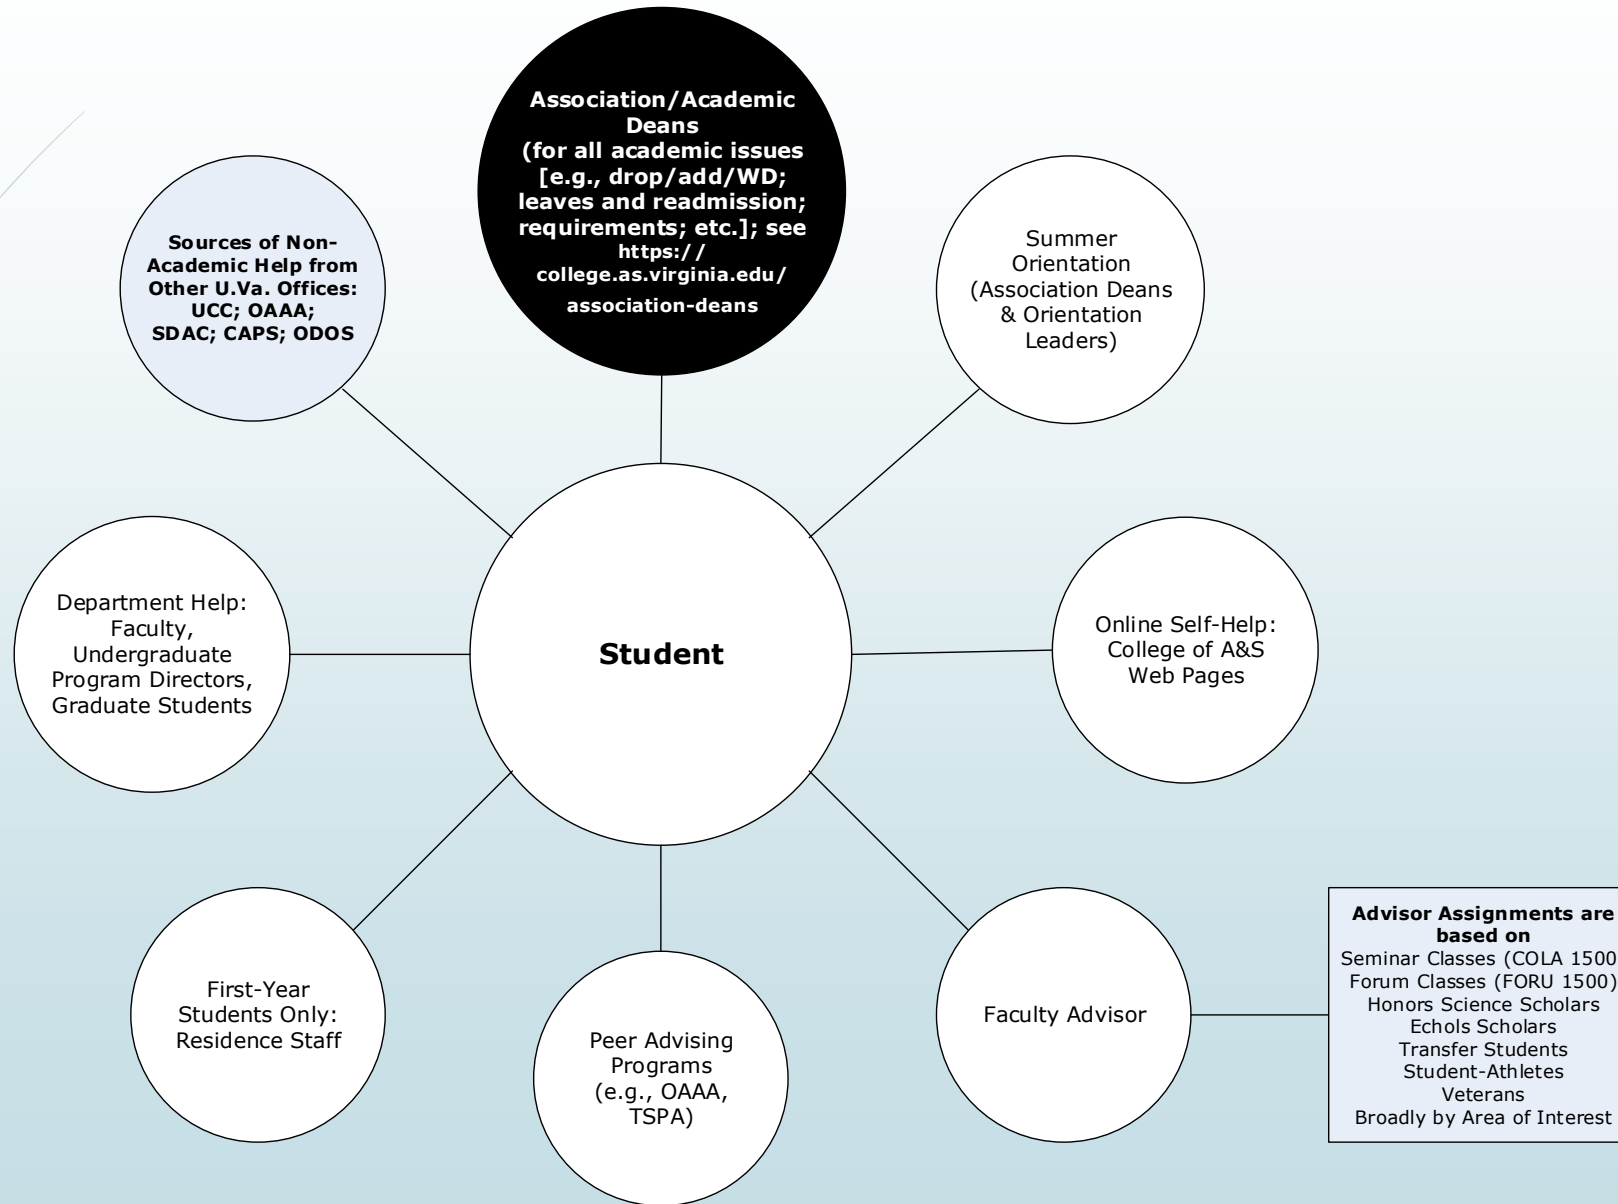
Association/Academic Deans (for all academic issues [e.g., drop/add/WD; leaves and readmission; requirements; etc.]; see https:// college.as.virginia.edu/ association-deans

Sources of Non-Academic Help from Other U.Va. Offices: UCC; OAAA; SDAC; CAPS; ODOS

Summer Orientation (Association Deans & Orientation Leaders)

Department Help: Faculty, Undergraduate Program Directors, Graduate Students

Student

Online Self-Help: College of A&S Web Pages

First-Year Students Only: Residence Staff

Peer Advising Programs (e.g., OAAA, TSPA)

Faculty Advisor

Advisor Assignments are based on
Seminar Classes (COLA 1500)
Forum Classes (FORU 1500)
Honors Science Scholars
Echols Scholars
Transfer Students
Student-Athletes
Veterans
Broadly by Area of Interest